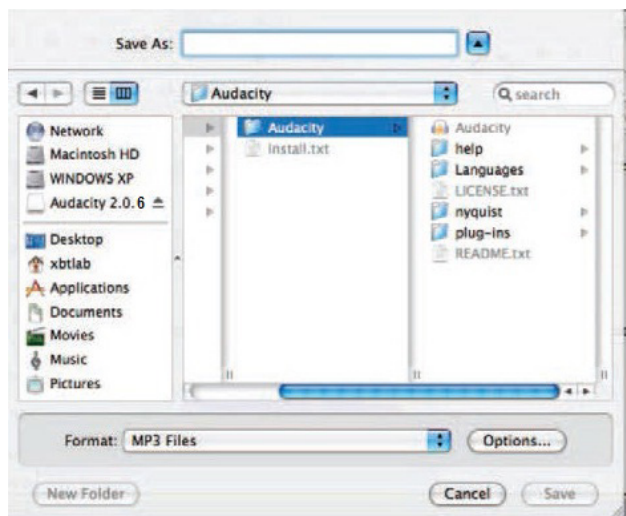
Save As:

Audacity

search

Network
Macintosh HD
WINDOWS XP
Audacity 2.0.6
Desktop
xbtlab
Applications
Documents
Movies
Music
Pictures

Audacity
Install.txt

Audacity
help
Languages
LICENSE.txt
nyquist
plug-ins
README.txt

Format: MP3 Files
Options...

New Folder
Cancel
Save